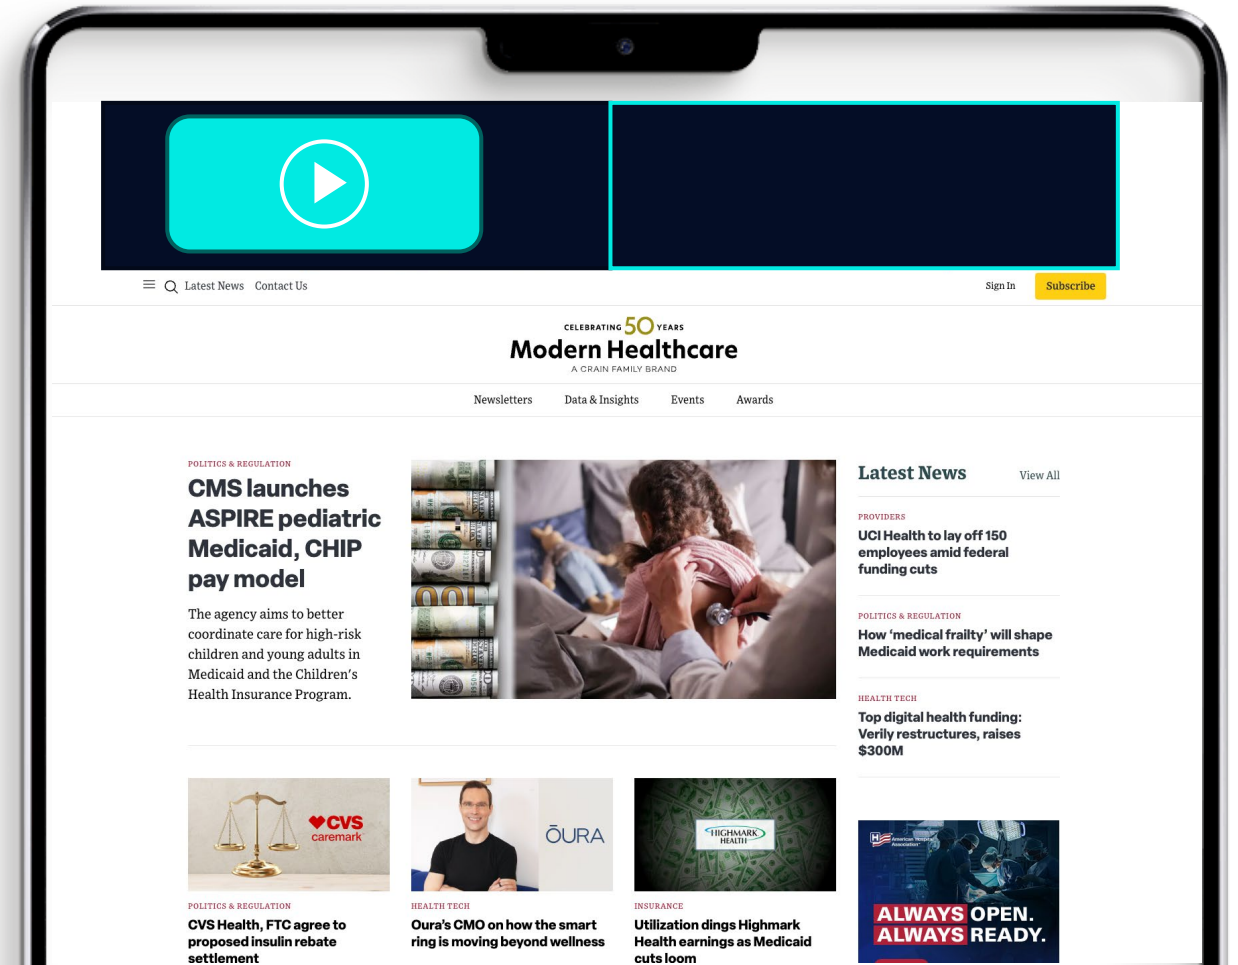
Latest News Contact Us

Sign In

Subscribe

CELEBRATING 50 YEARS

Modern Healthcare

A CRAIN FAMILY BRAND

Newsletters Data & Insights Events Awards

POLITICS & REGULATION

CMS launches ASPIRE pediatric Medicaid, CHIP pay model

The agency aims to better coordinate care for high-risk children and young adults in Medicaid and the Children's Health Insurance Program.

Latest News

View All

PROVIDERS

UCI Health to lay off 150 employees amid federal funding cuts

POLITICS & REGULATION

How 'medical frailty' will shape Medicaid work requirements

HEALTH TECH

Top digital health funding: Verily restructures, raises $300M

CVS caremark

ŌURA

HIGHMARK HEALTH

American Hospital Association

ALWAYS OPEN. ALWAYS READY.

POLITICS & REGULATION

CVS Health, FTC agree to proposed insulin rebate settlement

HEALTH TECH

Oura's CMO on how the smart ring is moving beyond wellness

INSURANCE

Utilization dings Highmark Health earnings as Medicaid cuts loom